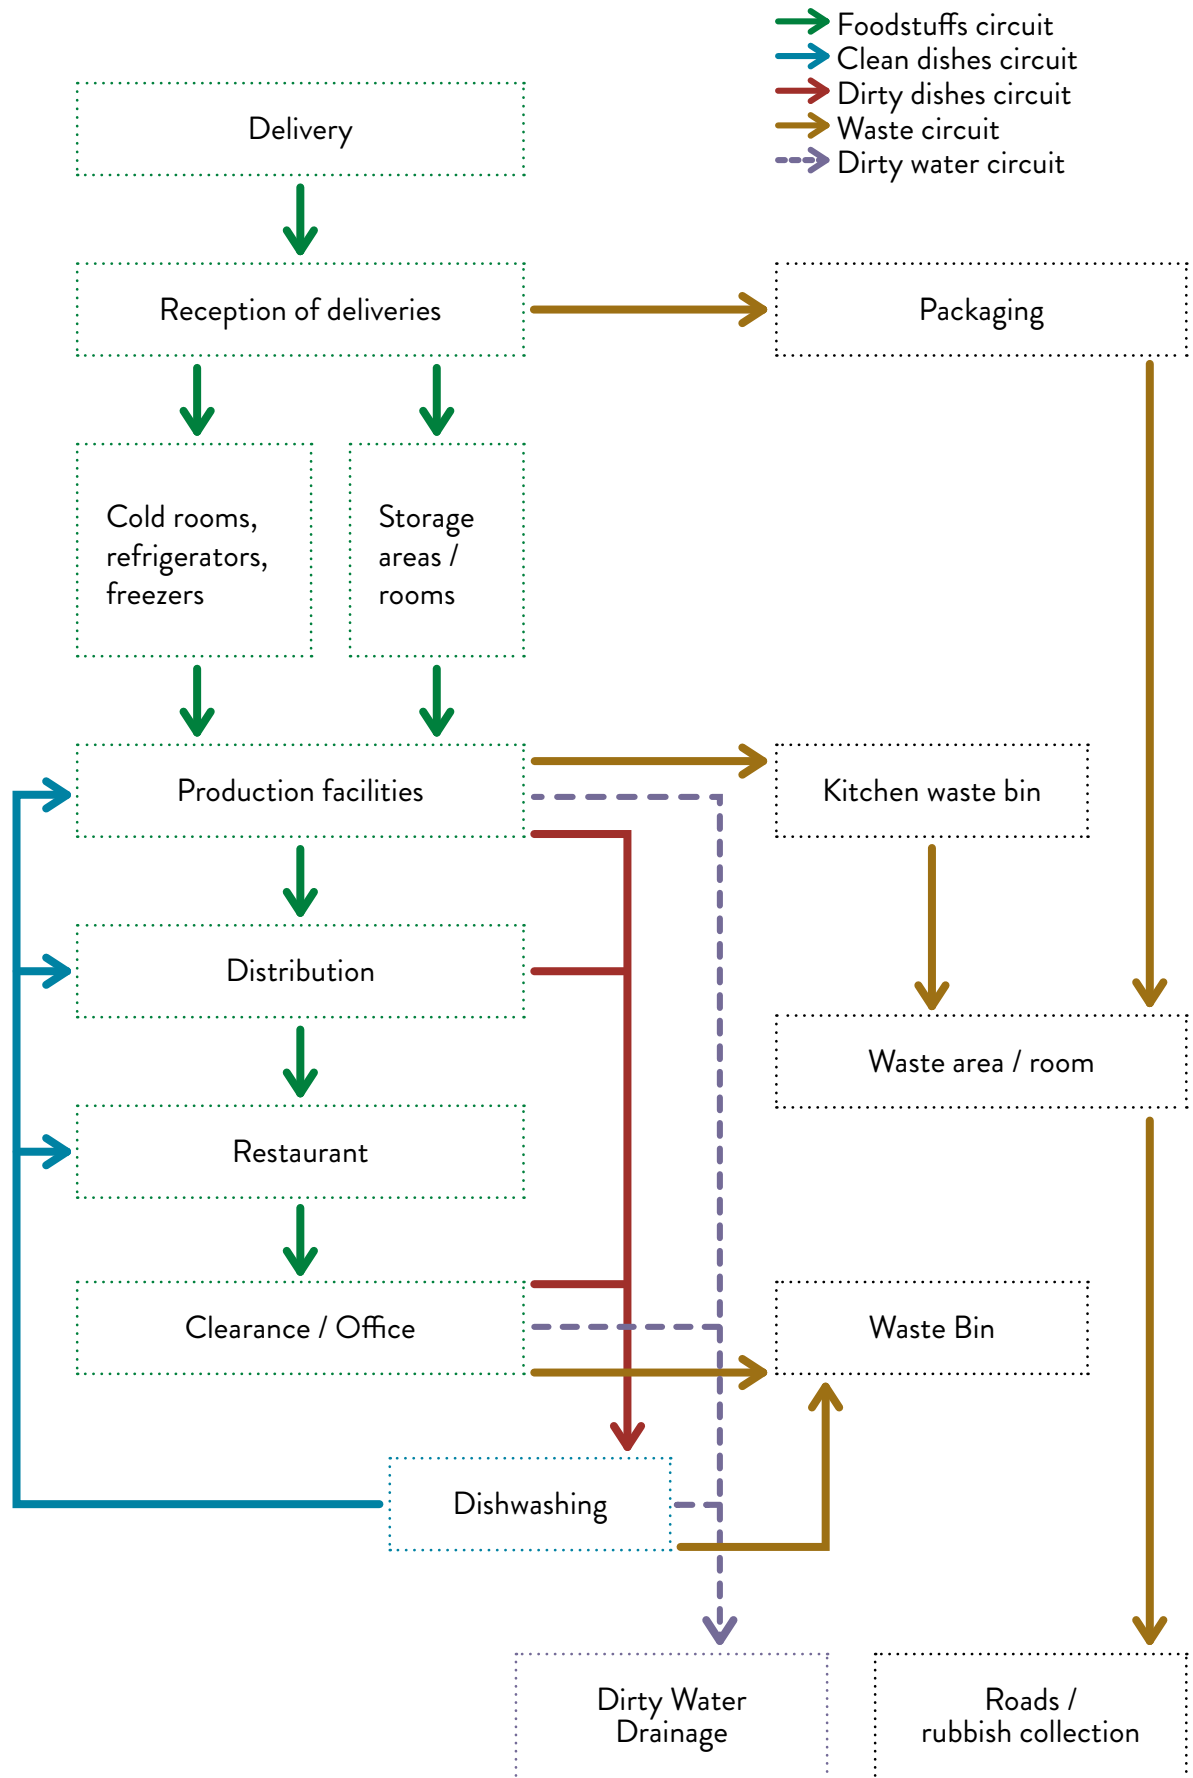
Foodstuffs circuit
Clean dishes circuit
Dirty dishes circuit
Waste circuit
Dirty water circuit

Delivery

Reception of deliveries

Packaging

Cold rooms, refrigerators, freezers

Storage areas / rooms

Production facilities

Kitchen waste bin

Distribution

Waste area / room

Restaurant

Clearance / Office

Waste Bin

Dishwashing

Dirty Water Drainage

Roads / rubbish collection